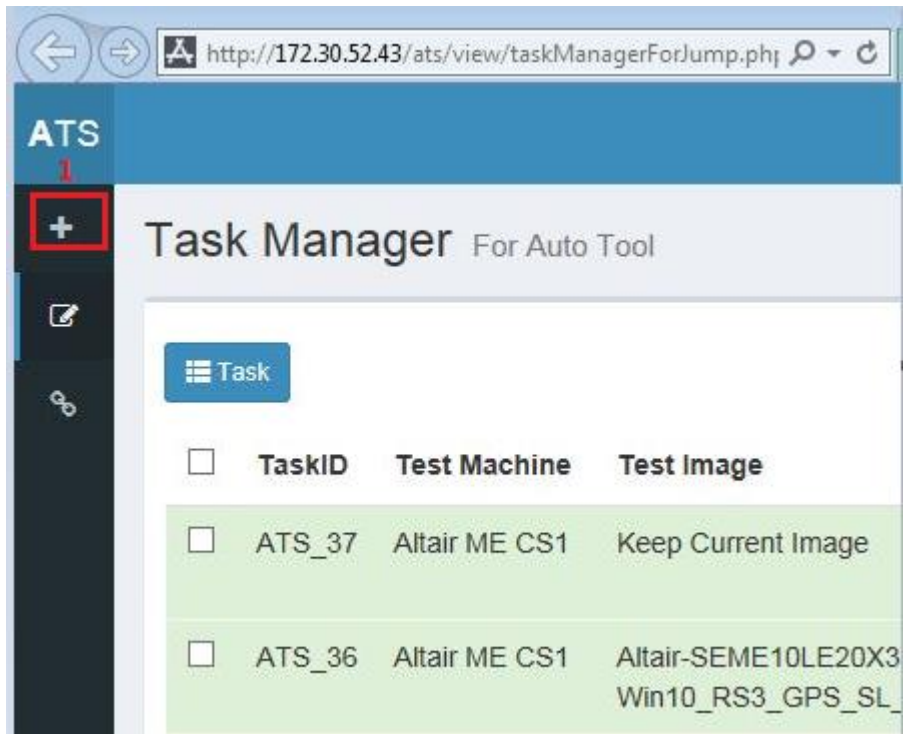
http://172.30.52.43/ats/view/taskManagerForJump.phị

ATS

1

+

Task Manager For Auto Tool

Task

| | TaskID | Test Machine | Test Image |
|---|---|---|---|
| | ATS_37 | Altair ME CS1 | Keep Current Image |
| | ATS_36 | Altair ME CS1 | Altair-SEME10LE20X3 Win10_RS3_GPS_SL_ |